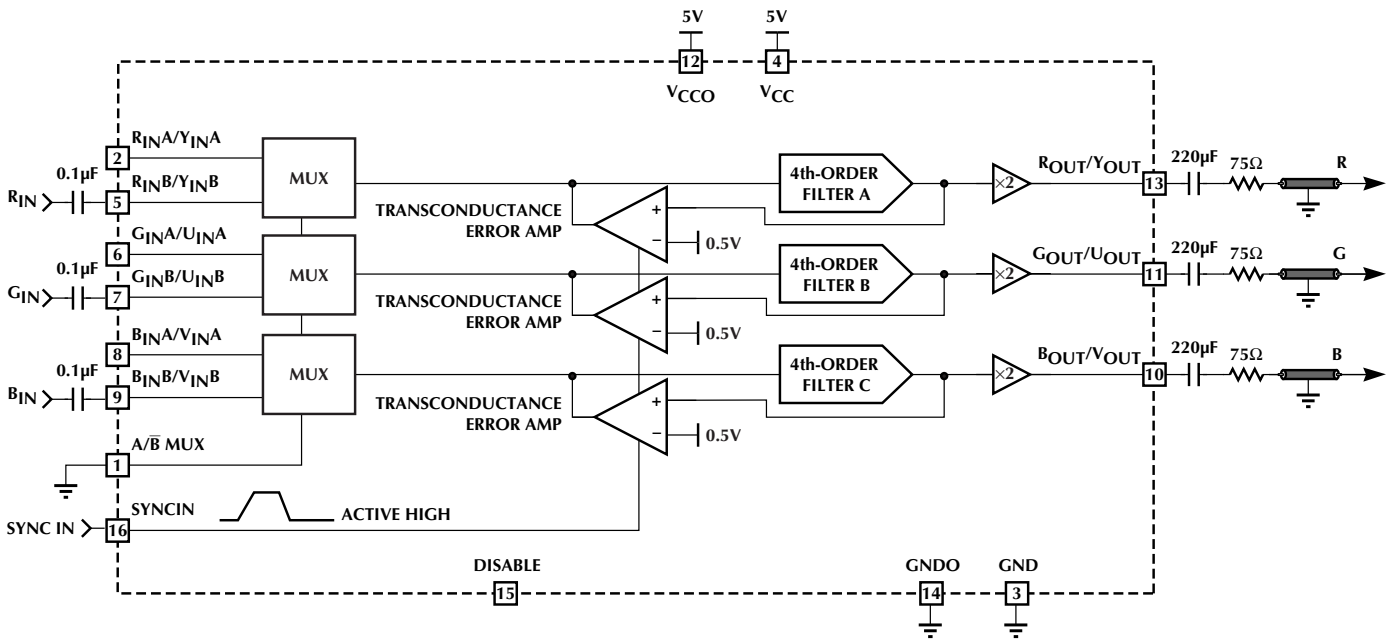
5V
5V
12
4
$V_{CCO}$
$V_{CC}$

$R_{IN}A/Y_{IN}A$
2
0.1µF
$R_{IN}B/Y_{IN}B$
$R_{IN}$
5
MUX
$G_{IN}A/U_{IN}A$
6
0.1µF
$G_{IN}B/U_{IN}B$
$G_{IN}$
7
MUX
$B_{IN}A/V_{IN}A$
8
0.1µF
$B_{IN}B/V_{IN}B$
$B_{IN}$
9
MUX
$A/\overline{B}$ MUX
1
SYNCIN
SYNC IN
16
ACTIVE HIGH

TRANSCONDUCTANCE ERROR AMP
+
−
0.5V
TRANSCONDUCTANCE ERROR AMP
+
−
0.5V
TRANSCONDUCTANCE ERROR AMP
+
−
0.5V

4th-ORDER FILTER A
4th-ORDER FILTER B
4th-ORDER FILTER C
×2
×2
×2

$R_{OUT}/Y_{OUT}$
13
220µF
75Ω
R
$G_{OUT}/U_{OUT}$
11
220µF
75Ω
G
$B_{OUT}/V_{OUT}$
10
220µF
75Ω
B

DISABLE
15
GNDO
14
GND
3